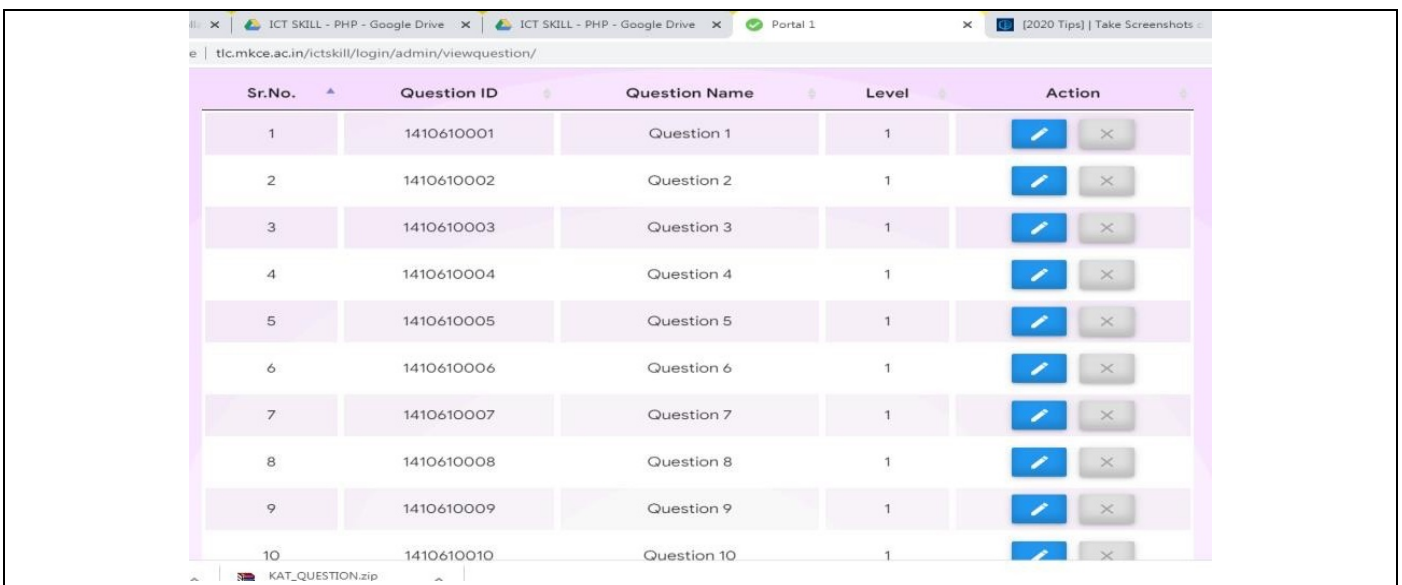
ICT SKILL - PHP - Google Drive × | ICT SKILL - PHP - Google Drive × | Portal 1 × | [2020 Tips] | Take Screenshots

tlc.mkce.ac.in/ictskill/login/admin/viewquestion/

| Sr.No. | Question ID | Question Name | Level | Action |
|---|---|---|---|---|
| 1 | 1410610001 | Question 1 | 1 | × |
| 2 | 1410610002 | Question 2 | 1 | × |
| 3 | 1410610003 | Question 3 | 1 | × |
| 4 | 1410610004 | Question 4 | 1 | × |
| 5 | 1410610005 | Question 5 | 1 | × |
| 6 | 1410610006 | Question 6 | 1 | × |
| 7 | 1410610007 | Question 7 | 1 | × |
| 8 | 1410610008 | Question 8 | 1 | × |
| 9 | 1410610009 | Question 9 | 1 | × |
| 10 | 1410610010 | Question 10 | 1 | × |

KAT_QUESTION.zip